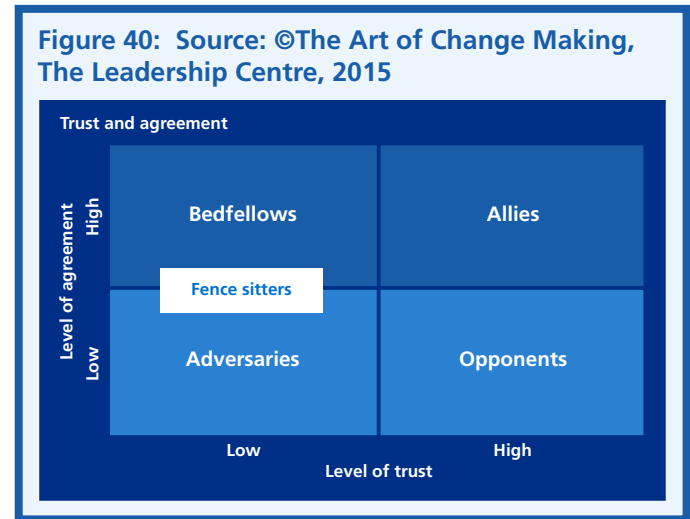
Figure 40: Source: ©The Art of Change Making, The Leadership Centre, 2015

Trust and agreement

Level of agreement

High

Low

Bedfellows

Allies

Fence sitters

Adversaries

Opponents

Low

High

Level of trust